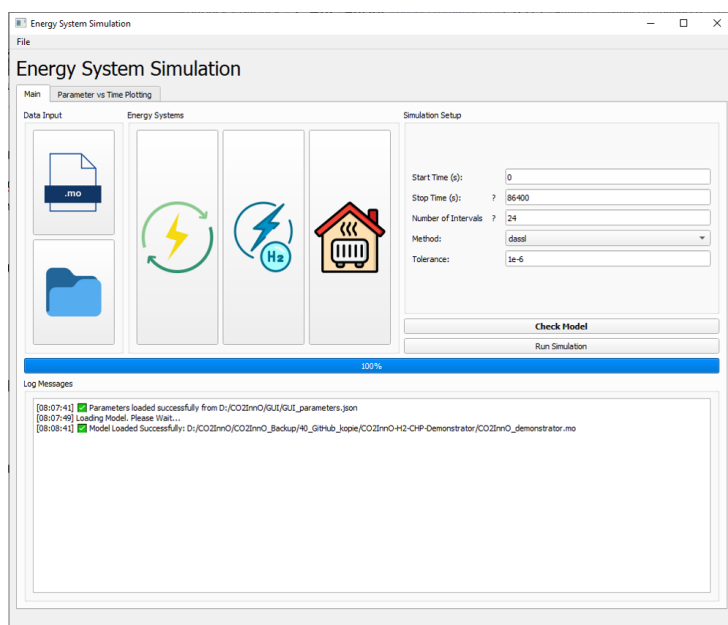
Energy System Simulation

File

Energy System Simulation

Main | Parameter vs Time Plotting

Data Input

.mo

Energy Systems

H2

Simulation Setup

Start Time (s): 0

Stop Time (s): ? 86400

Number of Intervals ? 24

Method: dassl

Tolerance: 1e-6

Check Model

Run Simulation

100%

Log Messages

[08:07:41] ✅ Parameters loaded successfully from D:/CO2InnO/GUI/GUI_parameters.json
[08:07:49] Loading Model. Please Wait...
[08:08:41] ✅ Model Loaded Successfully: D:/CO2InnO/CO2InnO_Backup/40_GitHub_kopie/CO2InnO-H2-CHP-Demonstrator/CO2InnO_demonstrator.mo